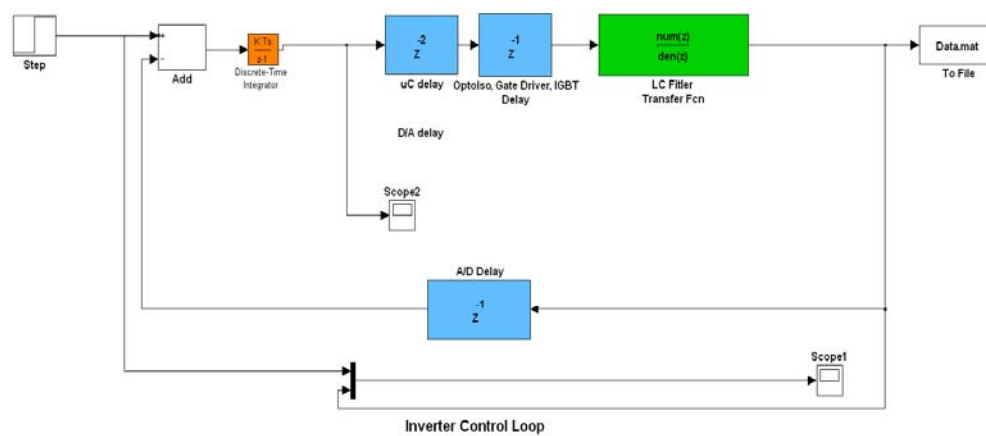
Step

+
-
Add

$\frac{K Ts}{z-1}$
Discrete-Time Integrator

$z^{-2}$
uC delay

$z^{-1}$
Optolso, Gate Driver, IGBT Delay

$\frac{num(z)}{den(z)}$
LC Filter Transfer Fcn

Data.mat
To File

D/A delay

Scope2

A/D Delay
$z^{-1}$

Scope1

Inverter Control Loop